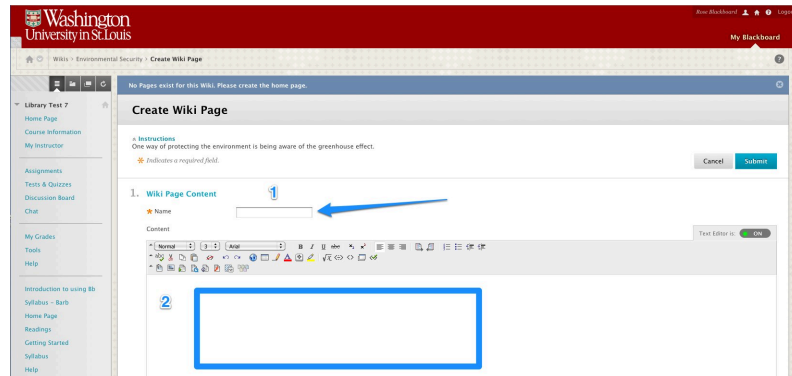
Washington University in St. Louis

Rose Blackboard Login

My Blackboard

Wikis > Environmental Security > Create Wiki Page

Library Test 7

Home Page
Course Information
My Instructor

Assignments
Tests & Quizzes
Discussion Board
Chat

My Grades
Tools
Help

Introduction to using Bb
Syllabus - Barb
Home Page
Readings
Getting Started
Syllabus
Help

No Pages exist for this Wiki. Please create the home page.

Create Wiki Page

Instructions
One way of protecting the environment is being aware of the greenhouse effect.

* Indicates a required field.

Cancel Submit

1. Wiki Page Content

1

* Name

Content

Text Editor is: ON

Normal 3 Arial

2